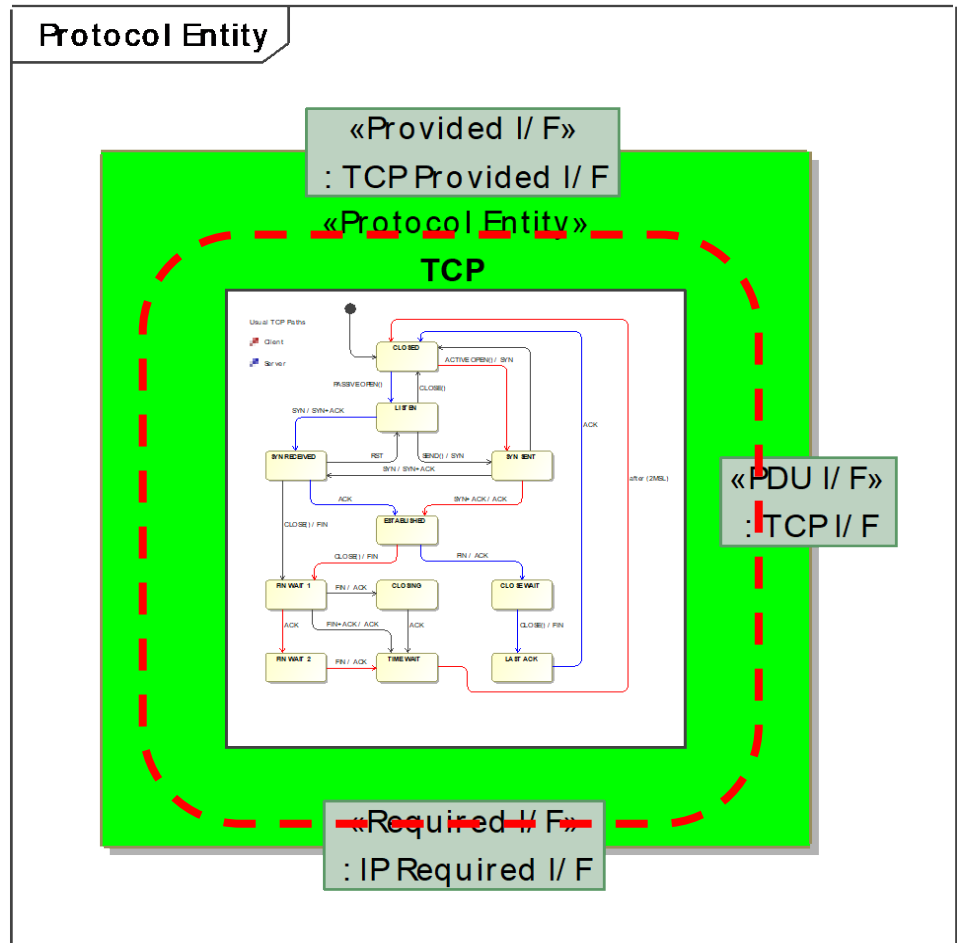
Protocol Entity

«Provided I/ F»
: TCP Provided I/ F

«Protocol Entity»

TCP

Usual TCP Paths
Client
Server

CLOSED
ACTIVE OPEN() / SYN
PASSIVE OPEN()
CLOSE()
LISTEN
SYN / SYN+ACK
RST
SEND() / SYN
SYN RECEIVED
SYN / SYN+ACK
SYN SENT
ACK
ACK
SYN+ACK / ACK
after (2MSL)
CLOSE() / FIN
ESTABLISHED
CLOSE() / FIN
FIN / ACK
FIN WAIT 1
FIN / ACK
CLOSING
CLOSE WAIT
ACK
FIN+ACK / ACK
ACK
CLOSE() / FIN
FIN WAIT 2
FIN / ACK
TIME WAIT
LAST ACK

«PDU I/ F»
: TCP I/ F

«Required I/ F»
: IP Required I/ F